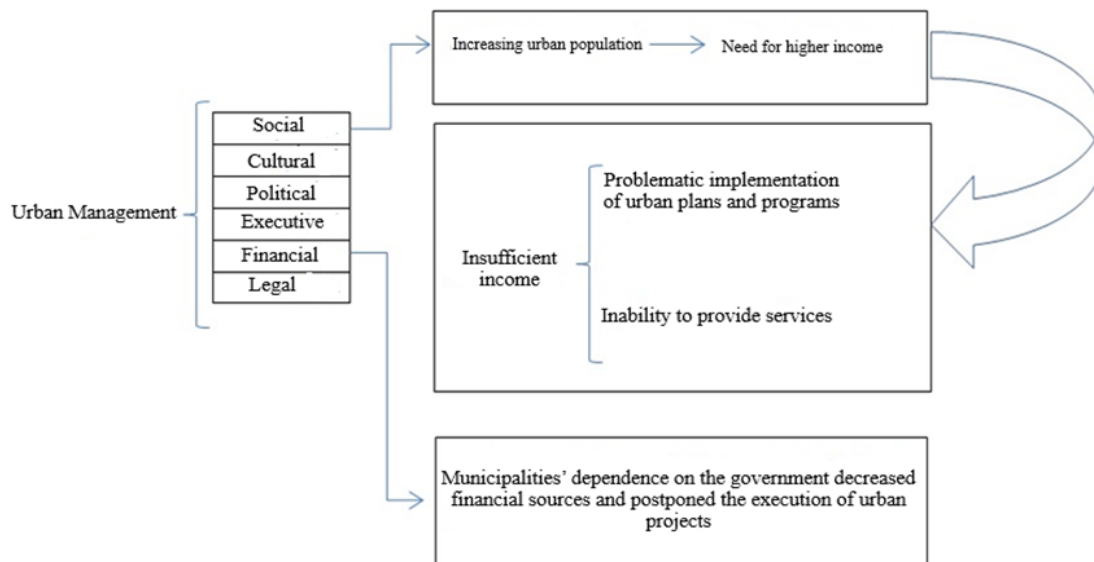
Urban Management

Social
Cultural
Political
Executive
Financial
Legal

Increasing urban population → Need for higher income

Insufficient income

Problematic implementation of urban plans and programs

Inability to provide services

Municipalities' dependence on the government decreased financial sources and postponed the execution of urban projects